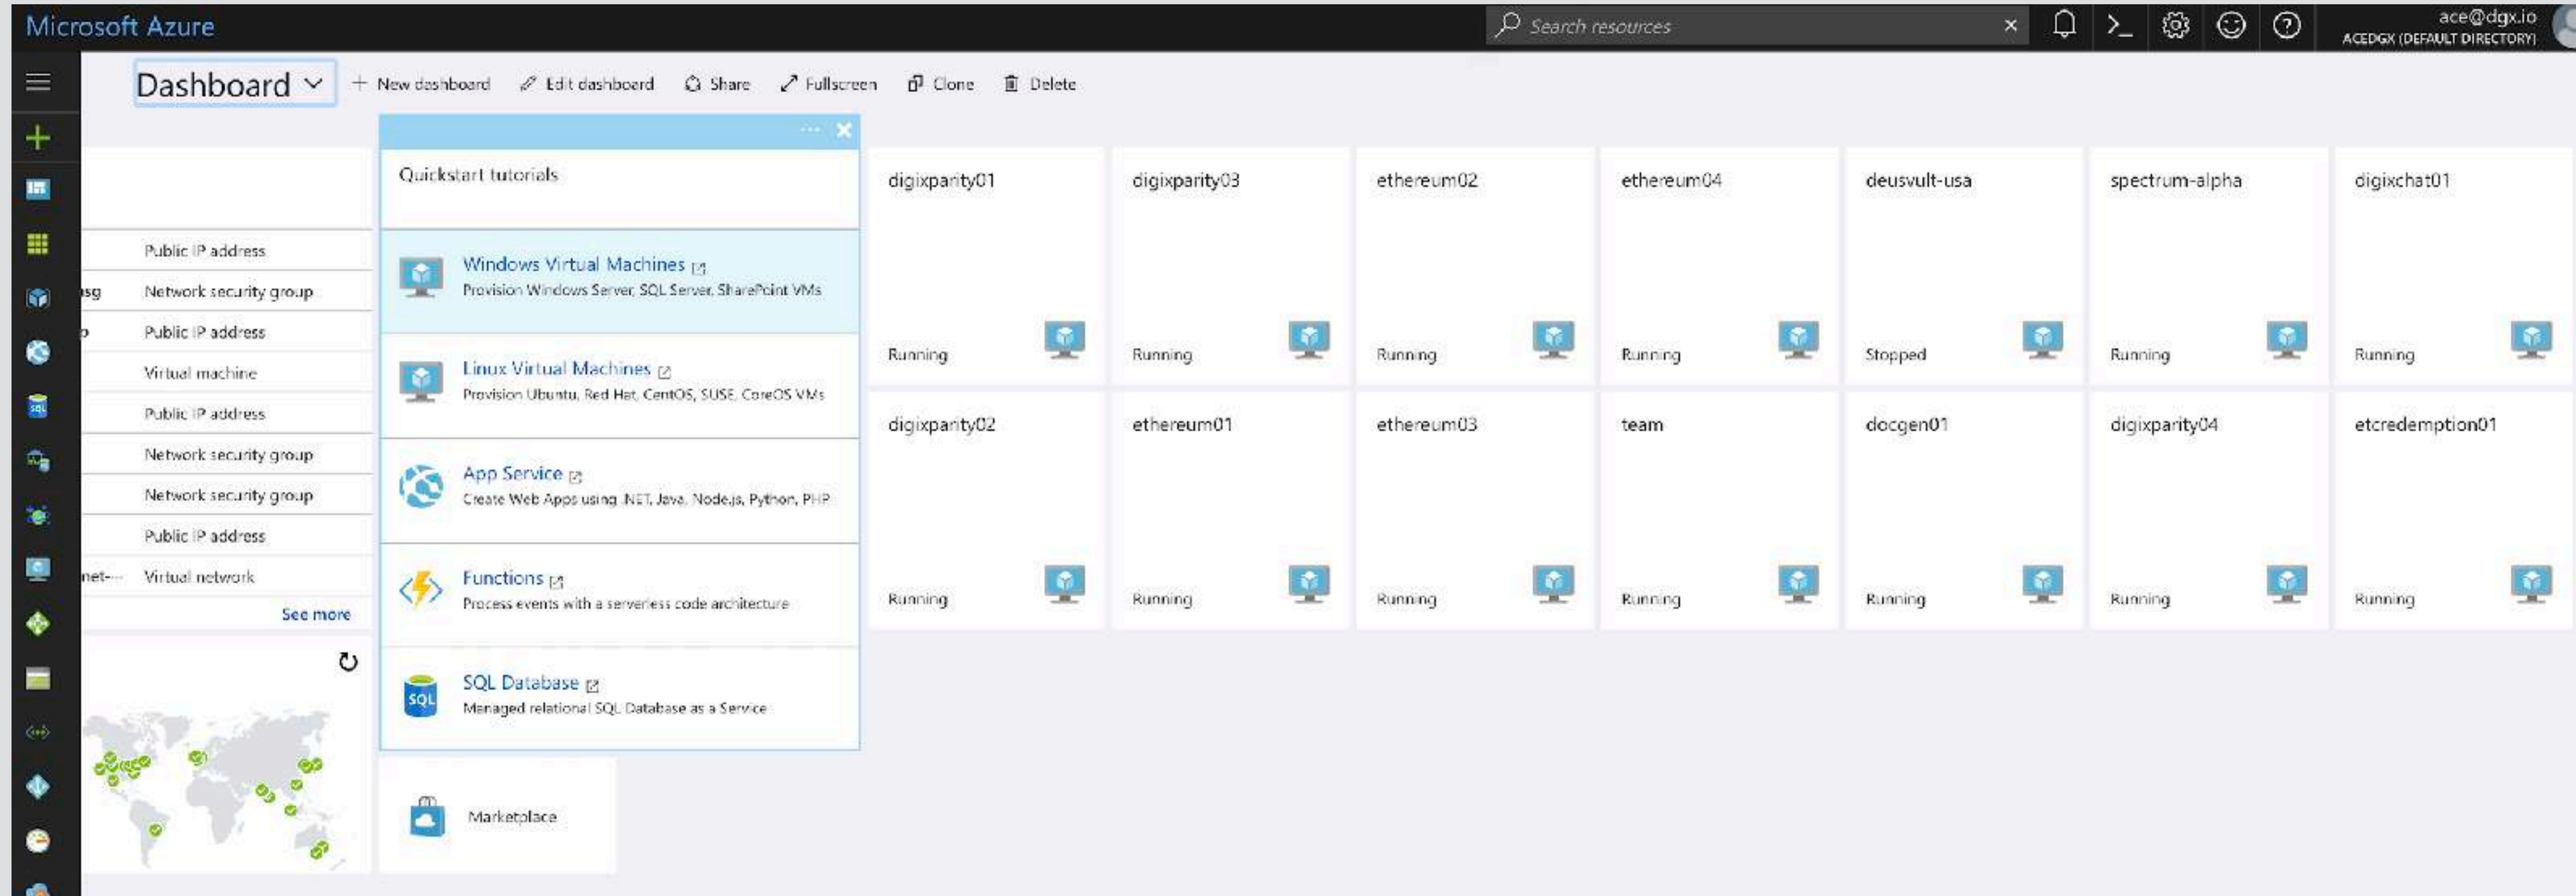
Microsoft Azure

Search resources

ace@dgx.io
ACEDGX (DEFAULT DIRECTORY)

Dashboard

+ New dashboard Edit dashboard Share Fullscreen Clone Delete

| | |
|---|---|
| | Public IP address |
| sg | Network security group |
| p | Public IP address |
| | Virtual machine |
| | Public IP address |
| | Network security group |
| | Network security group |
| | Public IP address |
| net-... | Virtual network |

See more

Quickstart tutorials

Windows Virtual Machines
Provision Windows Server, SQL Server, SharePoint VMs

Linux Virtual Machines
Provision Ubuntu, Red Hat, CentOS, SUSE, CoreOS VMs

App Service
Create Web Apps using .NET, Java, Node.js, Python, PHP

Functions
Process events with a serverless code architecture

SQL Database
Managed relational SQL Database as a Service

Marketplace

digixparity01
Running

digixparity03
Running

ethereum02
Running

ethereum04
Running

deusvult-usa
Stopped

spectrum-alpha
Running

digixchat01
Running

digixparity02
Running

ethereum01
Running

ethereum03
Running

team
Running

docgen01
Running

digixparity04
Running

etcredemption01
Running